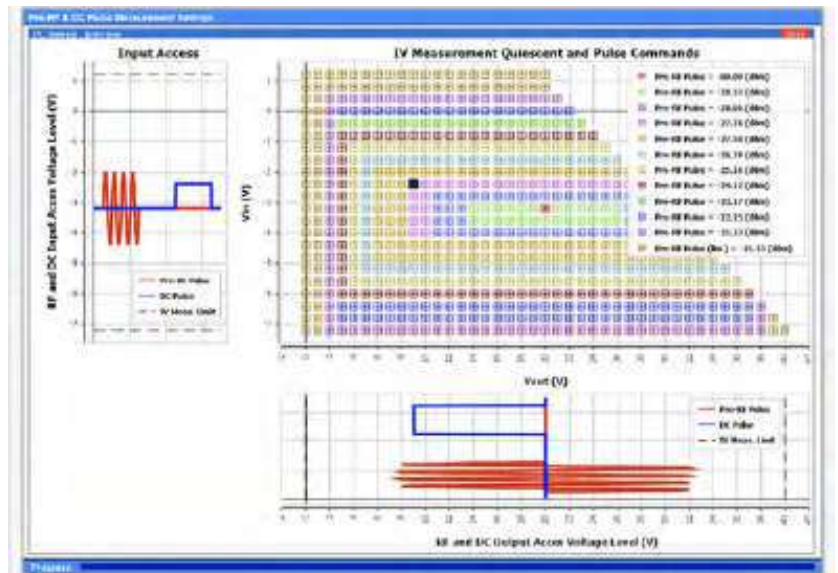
Pre-RF & DC Pulse Measurement Settings

Input Access

IV Measurement Quiescent and Pulse Commands

RF and DC Input Access Voltage Level (V)

Pre-RF Pulse
DC Pulse
IV Meas. Limit

Vin (V)

Pre-RF Pulse : -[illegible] (dBm)
Pre-RF Pulse : -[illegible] (dBm)
Pre-RF Pulse : -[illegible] (dBm)
Pre-RF Pulse : -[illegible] (dBm)
Pre-RF Pulse : -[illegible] (dBm)
Pre-RF Pulse : -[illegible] (dBm)
Pre-RF Pulse : -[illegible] (dBm)
Pre-RF Pulse : -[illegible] (dBm)
Pre-RF Pulse : -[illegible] (dBm)
Pre-RF Pulse : -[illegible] (dBm)
Pre-RF Pulse : -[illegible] (dBm)
Pre-RF Pulse : -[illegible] (dBm)
Pre-RF Pulse (Inc.) : -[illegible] (dBm)

Vout (V)

Pre-RF Pulse
DC Pulse
IV Meas. Limit

RF and DC Output Access Voltage Level (V)

Progress